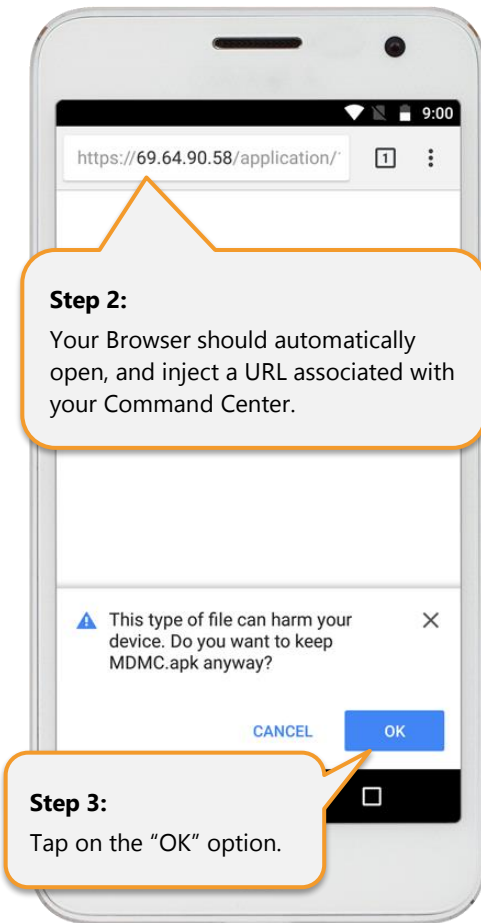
9:00

https://69.64.90.58/application/

1

Step 2:
Your Browser should automatically open, and inject a URL associated with your Command Center.

This type of file can harm your device. Do you want to keep MDMC.apk anyway?

CANCEL

OK

Step 3:
Tap on the “OK” option.